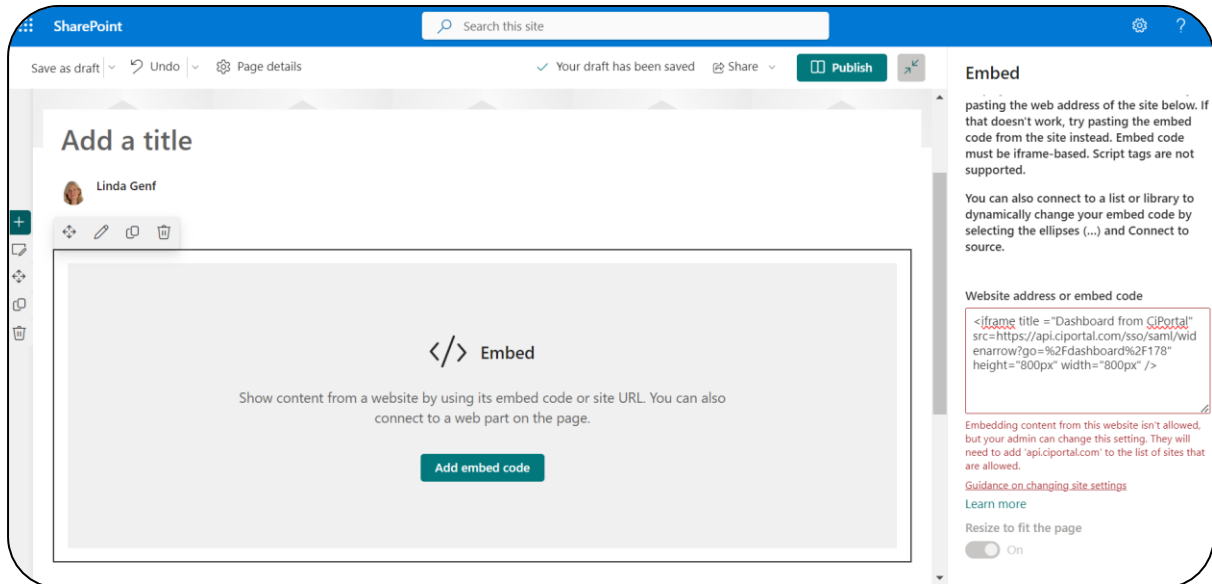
SharePoint

Search this site

Save as draft Undo Page details

Your draft has been saved Share Publish

Add a title

Linda Genf

Embed

Show content from a website by using its embed code or site URL. You can also connect to a web part on the page.

Add embed code

Embed

pasting the web address of the site below. If that doesn't work, try pasting the embed code from the site instead. Embed code must be iframe-based. Script tags are not supported.

You can also connect to a list or library to dynamically change your embed code by selecting the ellipses (...) and Connect to source.

Website address or embed code

<iframe title ="Dashboard from CiPortal" src=https://api.ciportal.com/sso/saml/widenarrow?go=%2Fdashboard%2F178" height="800px" width="800px" />

Embedding content from this website isn't allowed, but your admin can change this setting. They will need to add 'api.ciportal.com' to the list of sites that are allowed.

Guidance on changing site settings

Learn more

Resize to fit the page

On